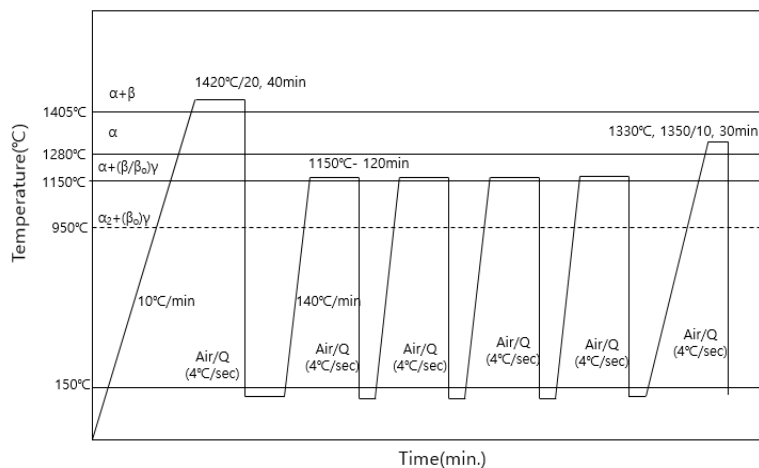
Temperature(℃)

1420℃/20, 40min

α+β

1405℃

α

1330℃, 1350/10, 30min

1280℃

α+(β/β₀)γ

1150℃- 120min

1150℃

α₂+(β₀)γ

950℃

10℃/min

140℃/min

Air/Q (4℃/sec)

Air/Q (4℃/sec)

Air/Q (4℃/sec)

Air/Q (4℃/sec)

Air/Q (4℃/sec)

Air/Q (4℃/sec)

150℃

Time(min.)